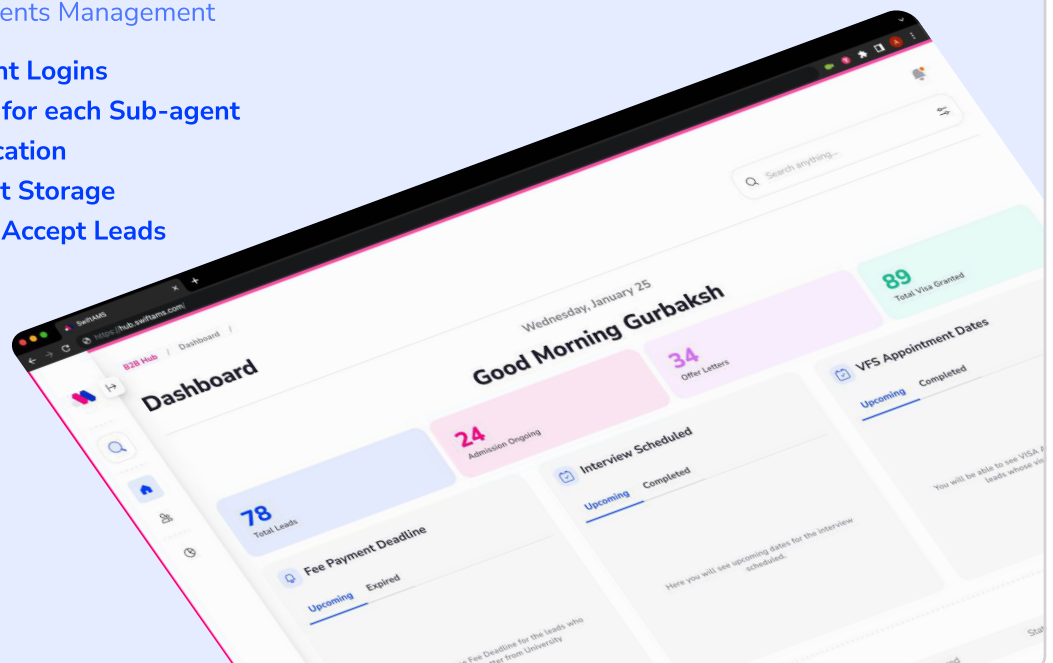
ents Management

nt Logins
for each Sub-agent
cation
t Storage
Accept Leads

SwiftAMS
https://hub.swiftams.com/

B2B Hub / Dashboard /

Dashboard

Wednesday, January 25
Good Morning Gurbaksh

Search anything...

89
Total Visa Granted

34
Offer Letters

24
Admission Ongoing

78
Total Leads

VFS Appointment Dates
Upcoming Completed

You will be able to see VISA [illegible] leads whose vi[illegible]

Interview Scheduled
Upcoming Completed

Here you will see upcoming dates for the interview scheduled.

Fee Payment Deadline
Upcoming Expired

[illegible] Fee Deadline for the leads who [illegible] tter from University

Sta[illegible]